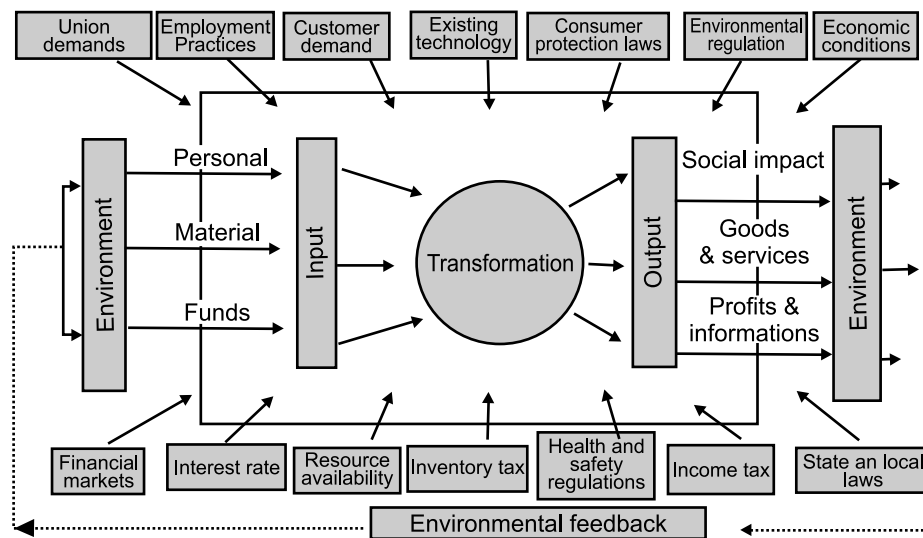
Union demands

Employment Practices

Customer demand

Existing technology

Consumer protection laws

Environmental regulation

Economic conditions

Environment

Personal

Material

Funds

Input

Transformation

Output

Social impact

Goods & services

Profits & informations

Environment

Financial markets

Interest rate

Resource availability

Inventory tax

Health and safety regulations

Income tax

State an local laws

Environmental feedback